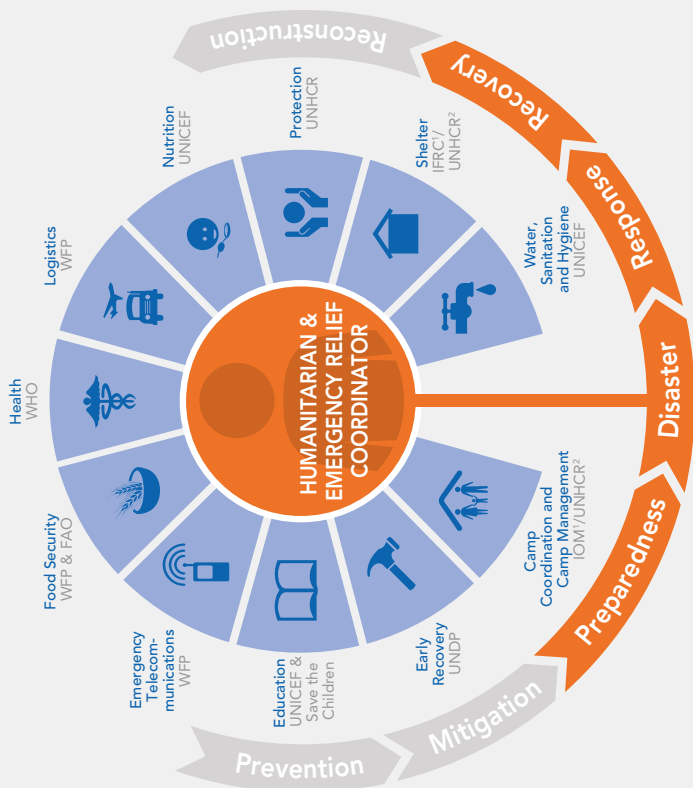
HUMANITARIAN & EMERGENCY RELIEF COORDINATOR

Protection
UNHCR

Shelter
IFRC¹/
UNHCR²

Water, Sanitation and Hygiene
UNICEF

Camp Coordination and Camp Management
IOM¹/UNHCR²

Early Recovery
UNDP

Education
UNICEF & Save the Children

Emergency Telecommunications
WFP

Food Security
WFP & FAO

Health
WHO

Logistics
WFP

Nutrition
UNICEF

Reconstruction

Recovery

Response

Disaster

Preparedness

Mitigation

Prevention